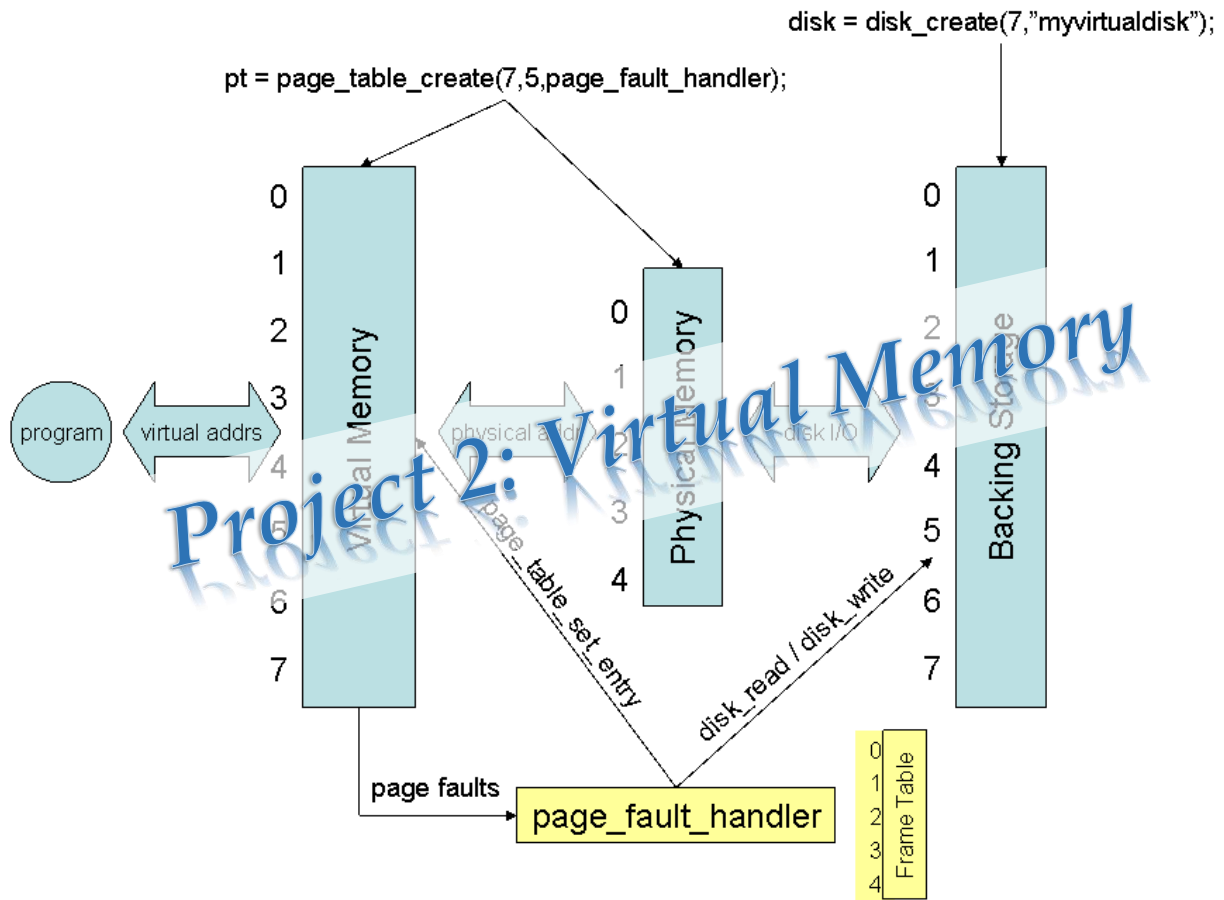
disk = disk_create(7,"myvirtualdisk");

pt = page_table_create(7,5,page_fault_handler);

0
1
2
3
4
5
6
7

Virtual Memory

program

virtual addrs

0
1
2
3
4

Physical Memory

physical addrs

disk I/O

0
1
2
3
4
5
6
7

Backing Storage

Project 2: Virtual Memory

page_table_set_entry

disk_read / disk_write

page faults

page_fault_handler

0
1
2
3
4

Frame Table